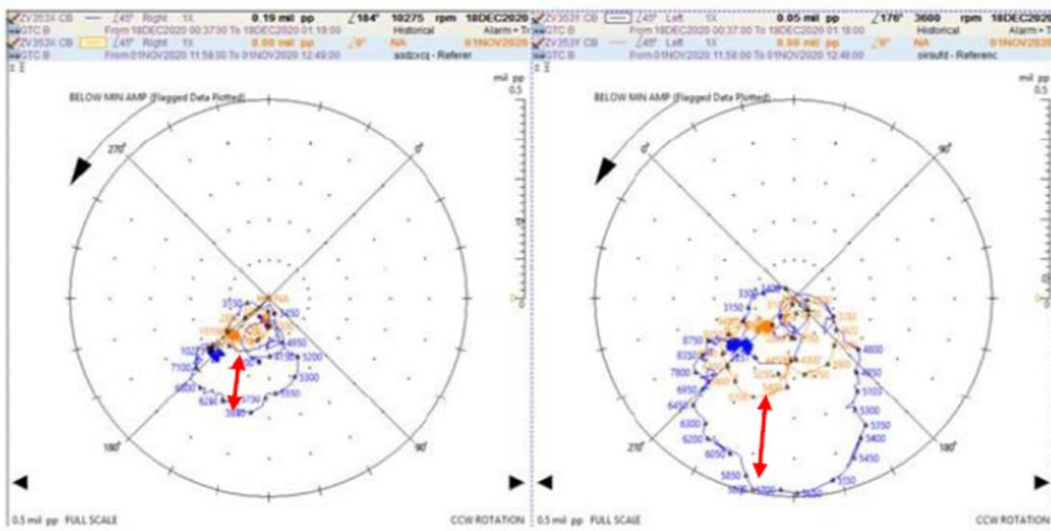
ZV353X CB ∠45° Right 1X 0.19 mil pp ∠184° 10275 rpm 18DEC2020
GTC B From 18DEC2020 00:37:30 To 18DEC2020 01:18:00 Historical Alarm • T
ZV353X CB ∠45° Right 1X 0.00 mil pp ∠0° NA 01NOV2020
GTC B From 01NOV2020 11:58:00 To 01NOV2020 12:49:00 asdcxcq - Referer

BELOW MIN AMP (Flagged Data Plotted)
mil pp 0.5
270°
0°
180°
90°
3150
3450
4850
5200
5300
5550
5750
5850
6280
6800
7100
10275
0.5 mil pp FULL SCALE
CCW ROTATION

ZV353Y CB ∠45° Left 1X 0.05 mil pp ∠176° 3600 rpm 18DEC2020
GTC B From 18DEC2020 00:37:00 To 18DEC2020 01:18:00 Historical Alarm • T
ZV353Y CB ∠45° Left 1X 0.00 mil pp ∠0° NA 01NOV2020
GTC B From 01NOV2020 11:58:00 To 01NOV2020 12:48:00 oirsufd - Referenc

BELOW MIN AMP (Flagged Data Plotted)
mil pp 0.5
0°
90°
270°
180°
3300
3150
8750
8350
7800
6950
6450
6300
6200
6050
5850
5650
5550
4800
5100
5300
5350
5400
5450
5750
5450
0.5 mil pp FULL SCALE
CCW ROTATION